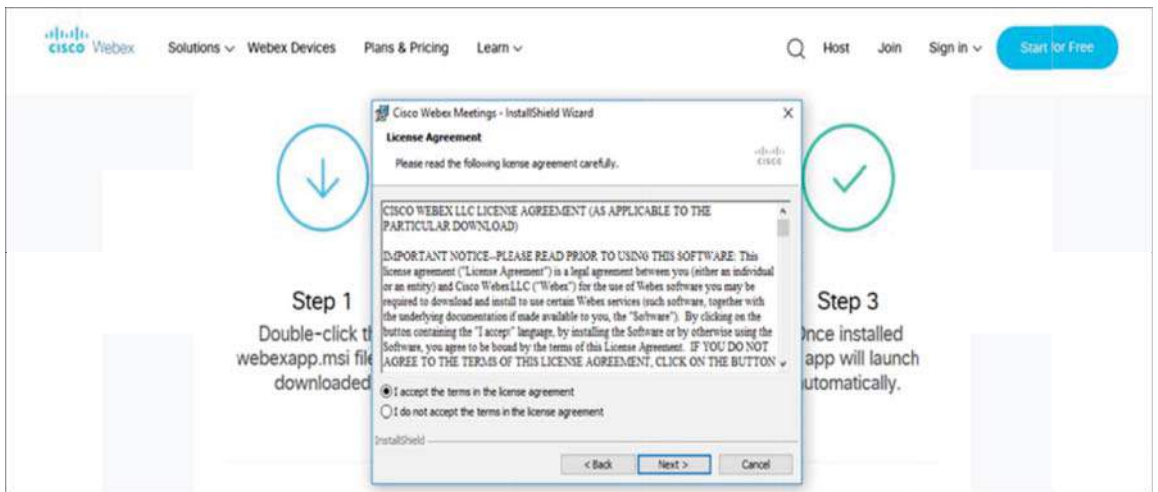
cisco Webex Solutions Webex Devices Plans & Pricing Learn Host Join Sign in Start for Free

Cisco Webex Meetings - InstallShield Wizard

License Agreement

Please read the following license agreement carefully.

cisco

CISCO WEBEX LLC LICENSE AGREEMENT (AS APPLICABLE TO THE PARTICULAR DOWNLOAD)

IMPORTANT NOTICE--PLEASE READ PRIOR TO USING THIS SOFTWARE: This license agreement ("License Agreement") is a legal agreement between you (either an individual or an entity) and Cisco Webex LLC ("Webex") for the use of Webex software you may be required to download and install to use certain Webex services (such software, together with the underlying documentation if made available to you, the "Software"). By clicking on the button containing the "I accept" language, by installing the Software or by otherwise using the Software, you agree to be bound by the terms of this License Agreement. IF YOU DO NOT AGREE TO THE TERMS OF THIS LICENSE AGREEMENT, CLICK ON THE BUTTON

I accept the terms in the license agreement

I do not accept the terms in the license agreement

InstallShield

< Back Next > Cancel

Step 1

Double-click th webexapp.msi file downloaded

Step 3

Once installed app will launch automatically.